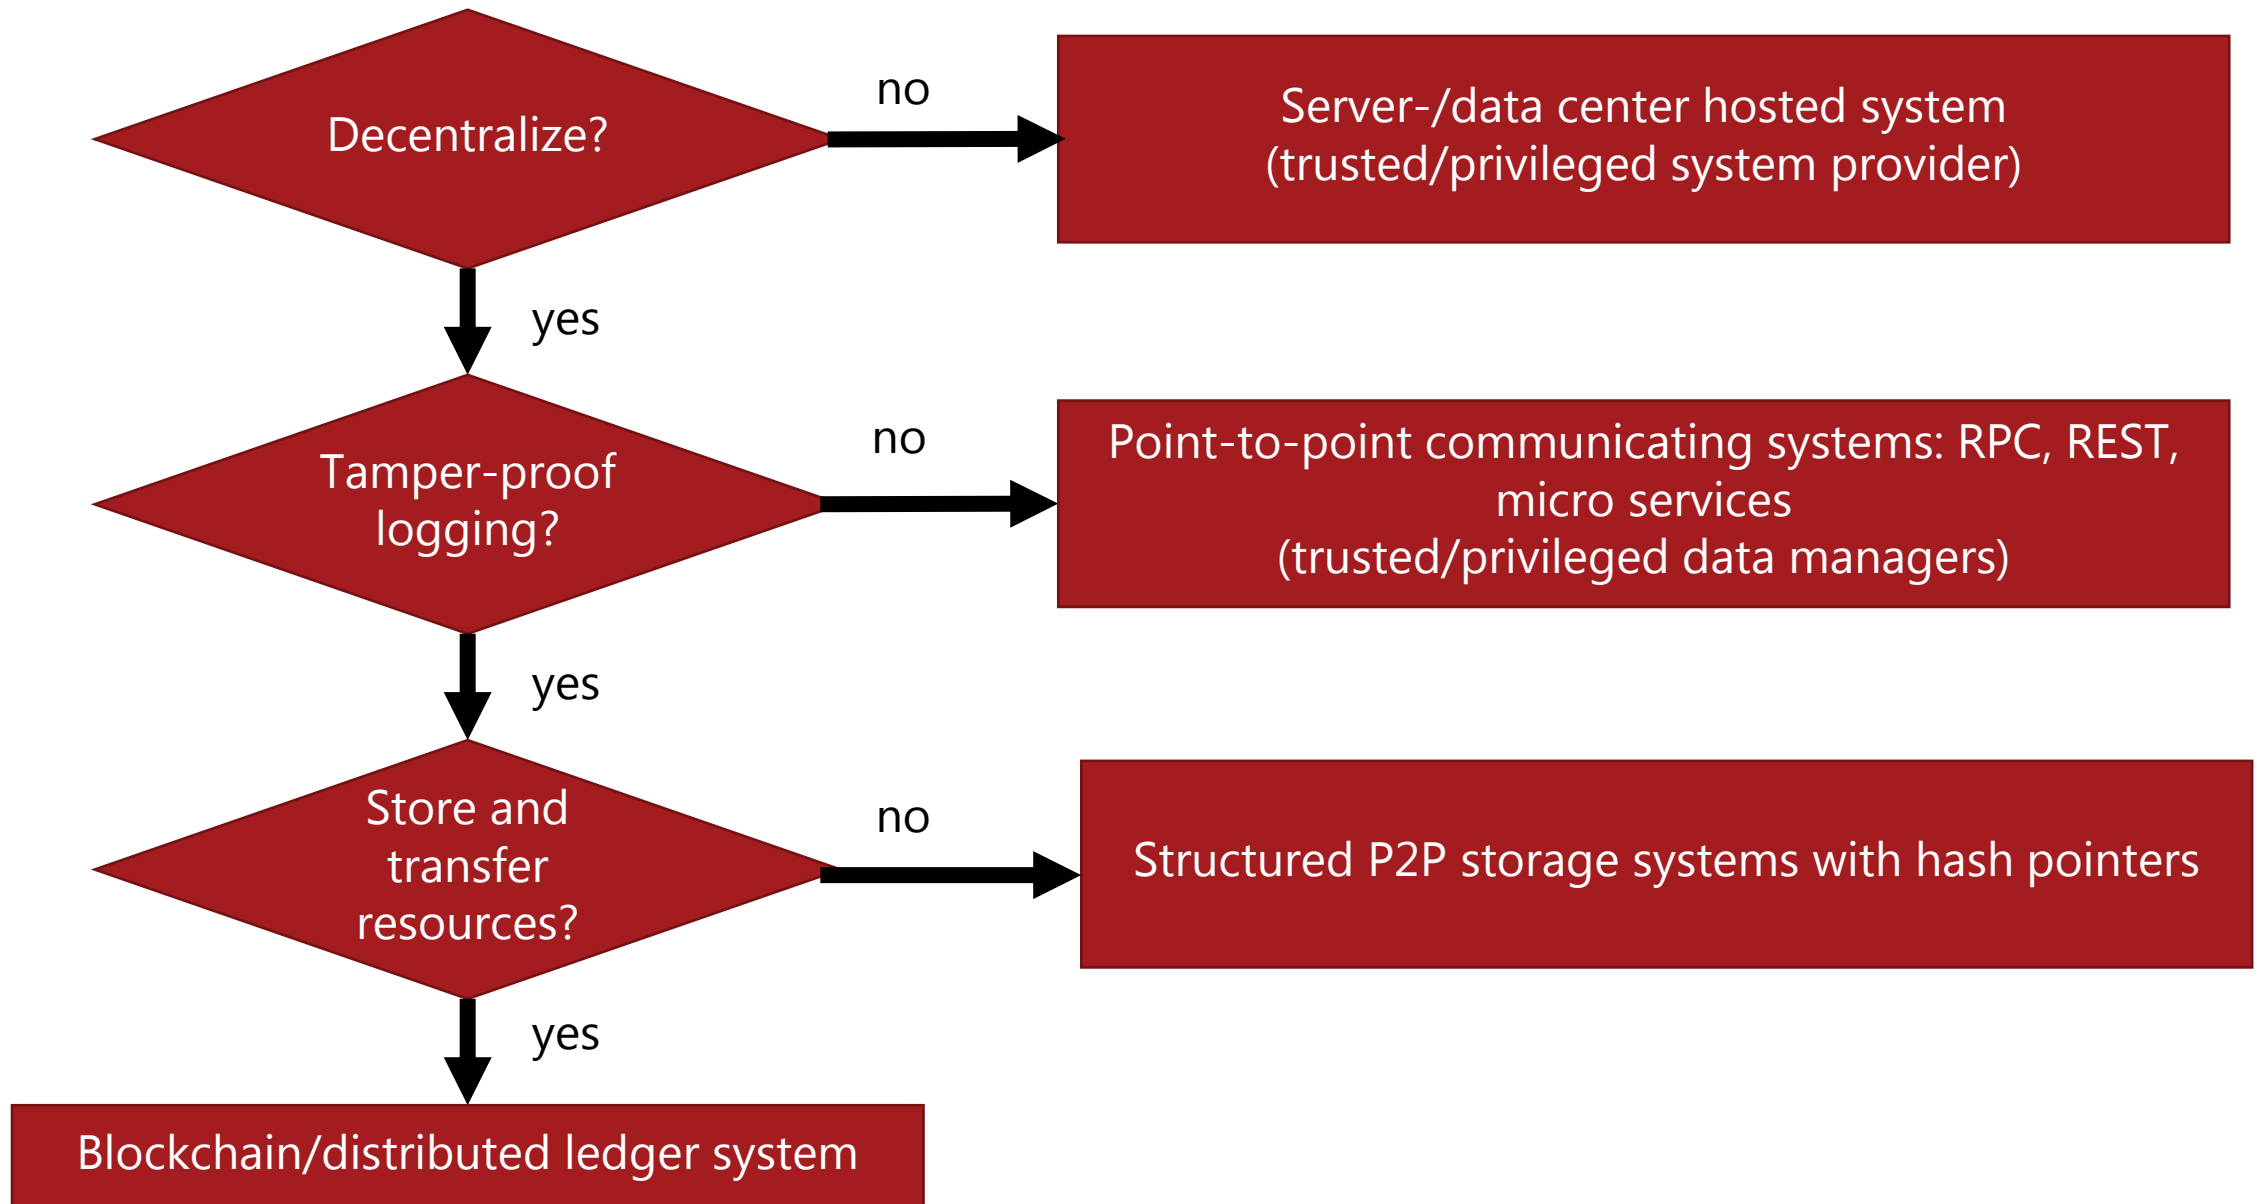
Decentralize?

no

Server-/data center hosted system
(trusted/privileged system provider)

yes

Tamper-proof logging?

no

Point-to-point communicating systems: RPC, REST, micro services
(trusted/privileged data managers)

yes

Store and transfer resources?

no

Structured P2P storage systems with hash pointers

yes

Blockchain/distributed ledger system